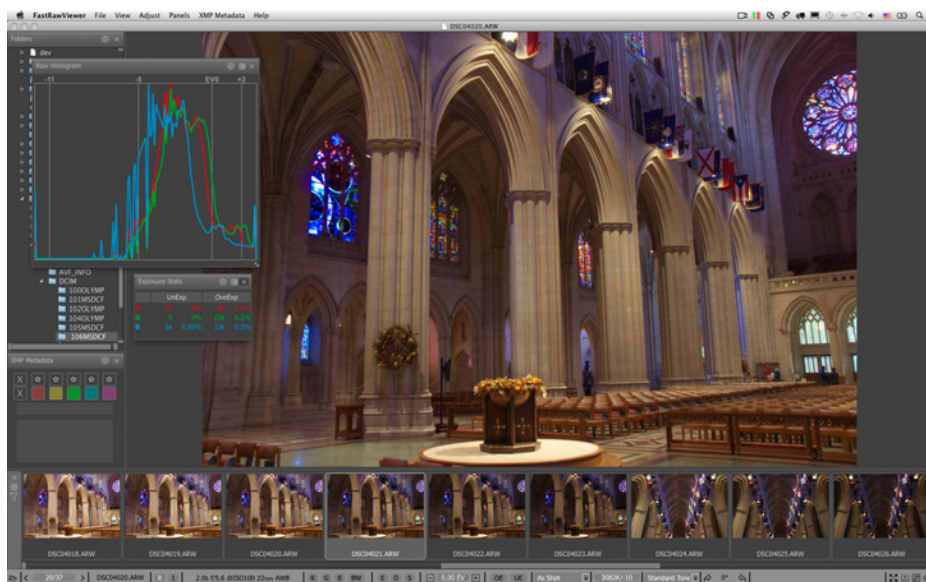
FastRawViewer File View Adjust Panels XMP Metadata Help

DSC04020.ARW

Folders

.dev

Raw Histogram

-11 -5 EV0 +2

AVF_INFO
DCIM
100OLYMP
101MSDCF
102OLYMP
104OLYMP
105MSDCF
106MSDCF

Exposure Stats

| | UnExp | | OverExp | |
|---|---|---|---|---|
| R | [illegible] | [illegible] | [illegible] | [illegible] |
| G | 5 | 0% | 23k | 0.3% |
| B | 1k | 0.05% | 13k | 0.2% |

XMP Metadata

X
X

DSC04018.ARW DSC04019.ARW DSC04020.ARW DSC04021.ARW DSC04022.ARW DSC04023.ARW DSC04024.ARW DSC04025.ARW DSC04026.ARW

20/37 DSC04020.ARW 2.0s f/5.6 @ISO100 22mm AWB R G B BW E O S 0.00 EV OE UE As Shot 3082K/-10 Standard Tone